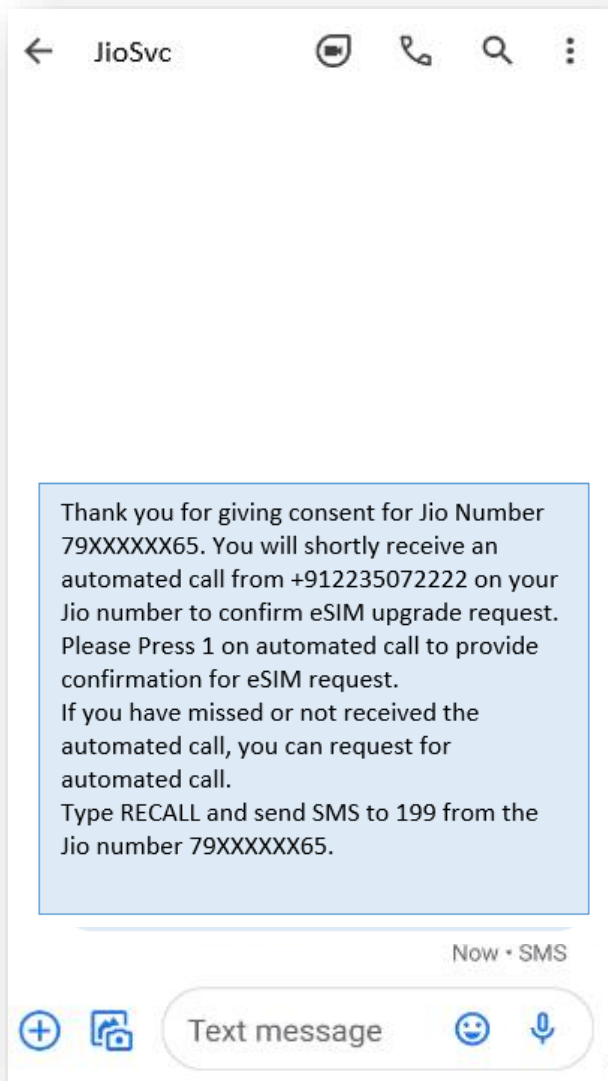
JioSvc

Thank you for giving consent for Jio Number 79XXXXXX65. You will shortly receive an automated call from +912235072222 on your Jio number to confirm eSIM upgrade request. Please Press 1 on automated call to provide confirmation for eSIM request.
If you have missed or not received the automated call, you can request for automated call.
Type RECALL and send SMS to 199 from the Jio number 79XXXXXX65.

Now • SMS

Text message